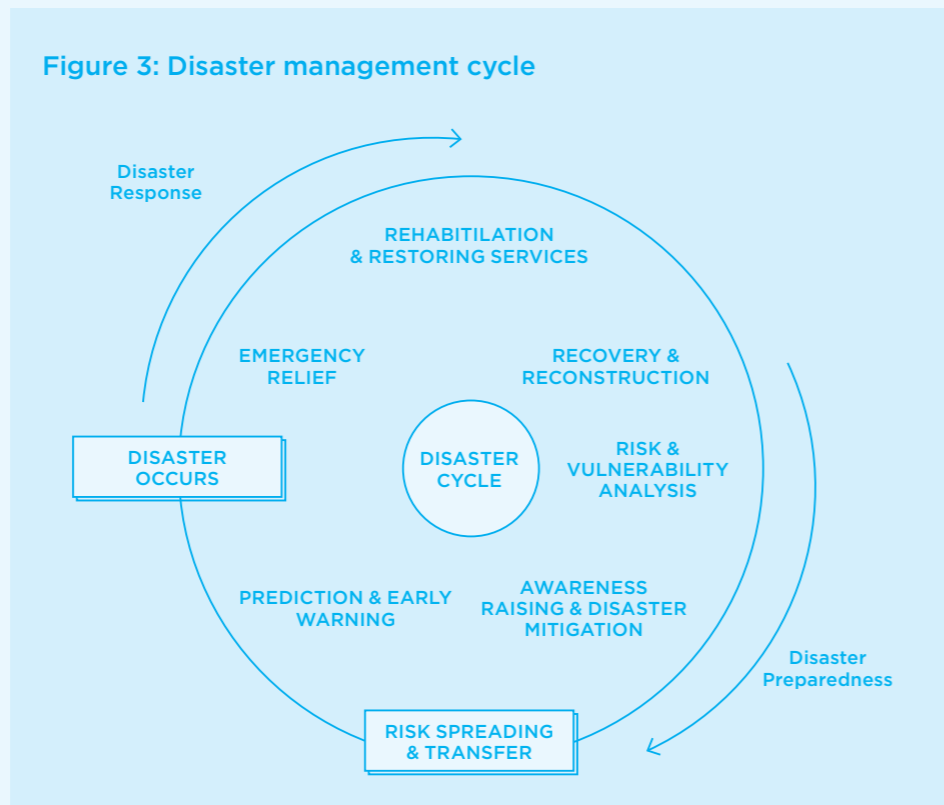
Figure 3: Disaster management cycle

Disaster Response

REHABITILATION & RESTORING SERVICES

EMERGENCY RELIEF

RECOVERY & RECONSTRUCTION

DISASTER OCCURS

DISASTER CYCLE

RISK & VULNERABILITY ANALYSIS

PREDICTION & EARLY WARNING

AWARENESS RAISING & DISASTER MITIGATION

Disaster Preparedness

RISK SPREADING & TRANSFER